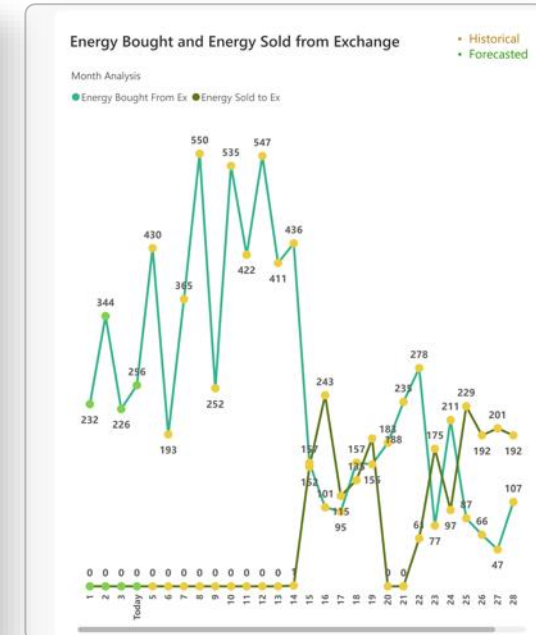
Energy Bought and Energy Sold from Exchange

• Historical
• Forecasted

Month Analysis

● Energy Bought From Ex ● Energy Sold to Ex

550 535 547
430 422 436 411
344 365
256
232 226 252
193
243
278
235
229 211 201
157 183 188 175
157 135 156 192 192
152 101 115 97 87 107
95 66
6 77 47
0 0 0 0 0 0 0 0 0 0 0 0 0 1 0 0

1 2 3 Today 5 6 7 8 9 10 11 12 13 14 15 16 17 18 19 20 21 22 23 24 25 26 27 28